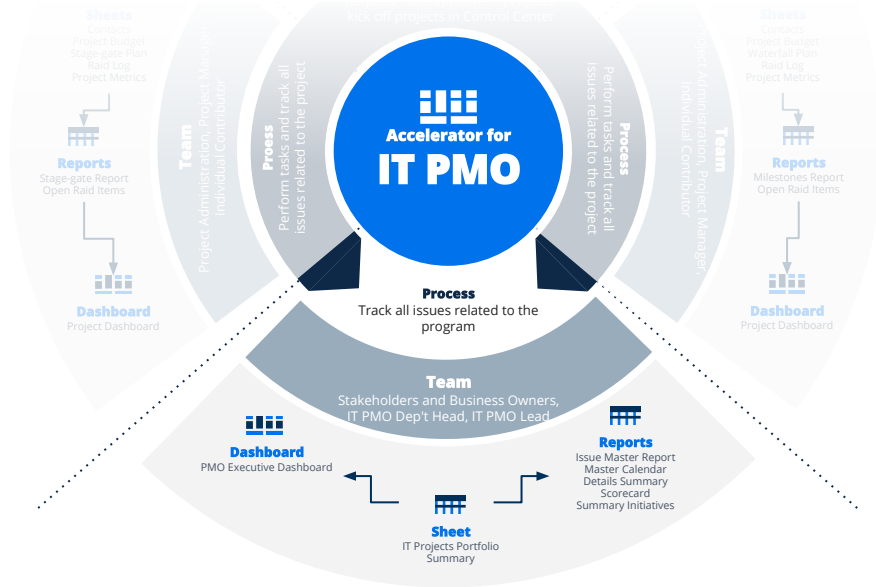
Kick off project in Control Center

Accelerator for
IT PMO

Proess
Perform tasks and track all issues related to the project

Process
Perform tasks and track all issues related to the project

Team
Project Administration, Project Manager, Individual Contributor

Team
Project Administration, Project Manager, Individual Contributor

Sheets
Contacts
Project Budget
Stage-gate Plan
Raid Log
Project Metrics

Reports
Stage-gate Report
Open Raid Items

Dashboard
Project Dashboard

Sheets
Contacts
Project Budget
Waterfall Plan
Raid Log
Project Metrics

Reports
Milestones Report
Open Raid Items

Dashboard
Project Dashboard

Process
Track all issues related to the program

Team
Stakeholders and Business Owners, IT PMO Dep't Head, IT PMO Lead

Dashboard
PMO Executive Dashboard

Reports
Issue Master Report
Master Calendar
Details Summary
Scorecard
Summary Initiatives

Sheet
IT Projects Portfolio Summary